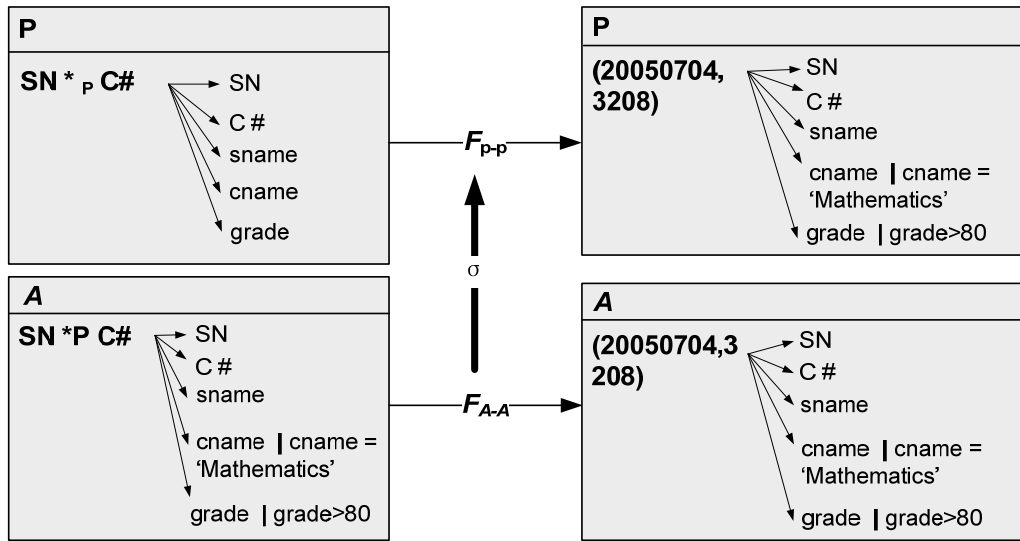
P

SN $*_P$ C#

SN

C #

sname

cname

grade

P

(20050704, 3208)

SN

C #

sname

cname | cname = 'Mathematics'

grade | grade>80

$F_{p\text{-}p}$

σ

A

SN *P C#

SN

C #

sname

cname | cname = 'Mathematics'

grade | grade>80

$F_{A\text{-}A}$

A

(20050704,3208)

SN

C #

sname

cname | cname = 'Mathematics'

grade | grade>80